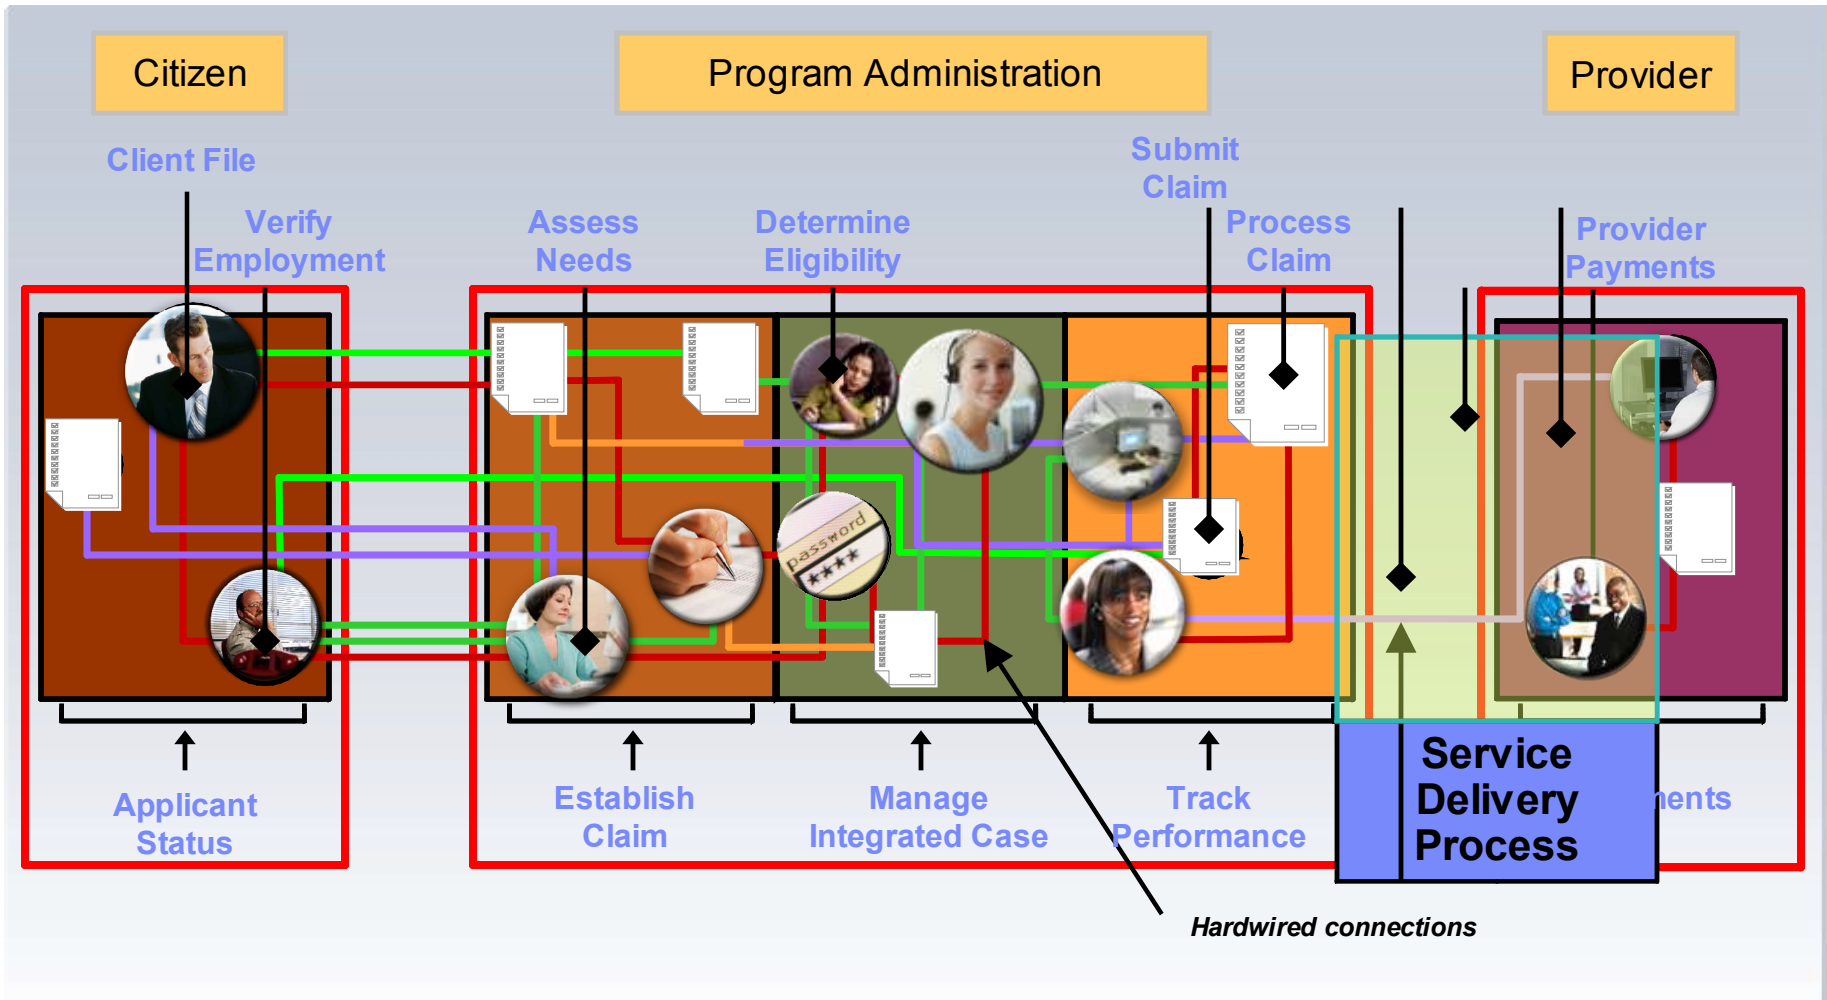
Citizen

Program Administration

Provider

Client File

Verify Employment

Assess Needs

Determine Eligibility

Submit Claim

Process Claim

Provider Payments

password ****

Applicant Status

Establish Claim

Manage Integrated Case

Track Performance

Service Delivery Process

ents

Hardwired connections